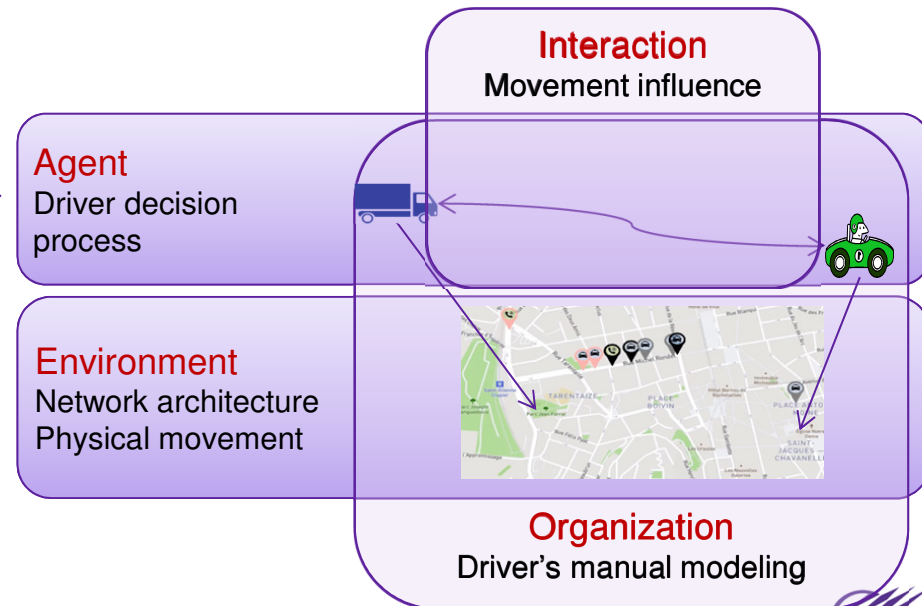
Interaction
Movement influence

Agent
Driver decision process

Environment
Network architecture
Physical movement

TARENTAIZE
PLACE BOIVIN
PLACE ANATOLE
SAINT-JACQUES - CHAVANELLE

Organization
Driver's manual modeling